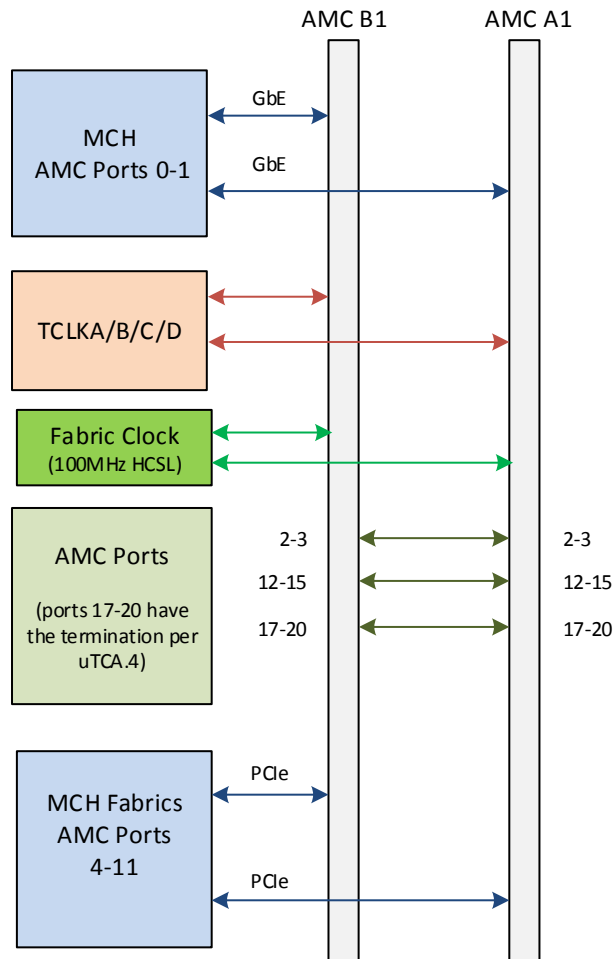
AMC B1
AMC A1

MCH
AMC Ports 0-1

GbE
GbE

TCLKA/B/C/D

Fabric Clock
(100MHz HCSL)

AMC Ports
(ports 17-20 have the termination per uTCA.4)

2-3
12-15
17-20

2-3
12-15
17-20

MCH Fabrics
AMC Ports
4-11

PCIe
PCIe